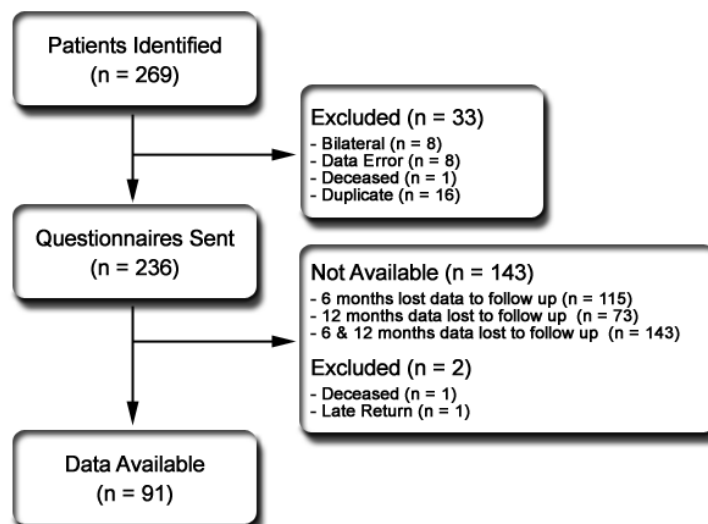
Patients Identified
(n = 269)

Excluded (n = 33)
- Bilateral (n = 8)
- Data Error (n = 8)
- Deceased (n = 1)
- Duplicate (n = 16)

Questionnaires Sent
(n = 236)

Not Available (n = 143)
- 6 months lost data to follow up (n = 115)
- 12 months data lost to follow up (n = 73)
- 6 & 12 months data lost to follow up (n = 143)

Excluded (n = 2)
- Deceased (n = 1)
- Late Return (n = 1)

Data Available
(n = 91)